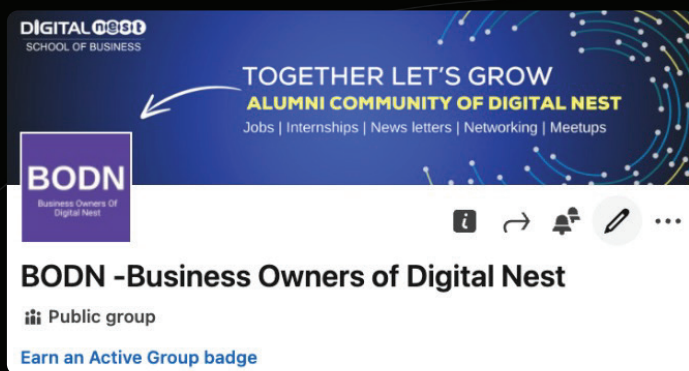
DIGITAL NEST
SCHOOL OF BUSINESS

TOGETHER LET'S GROW
ALUMNI COMMUNITY OF DIGITAL NEST
Jobs | Internships | News letters | Networking | Meetups

BODN
Business Owners Of Digital Nest

BODN -Business Owners of Digital Nest

Public group

Earn an Active Group badge